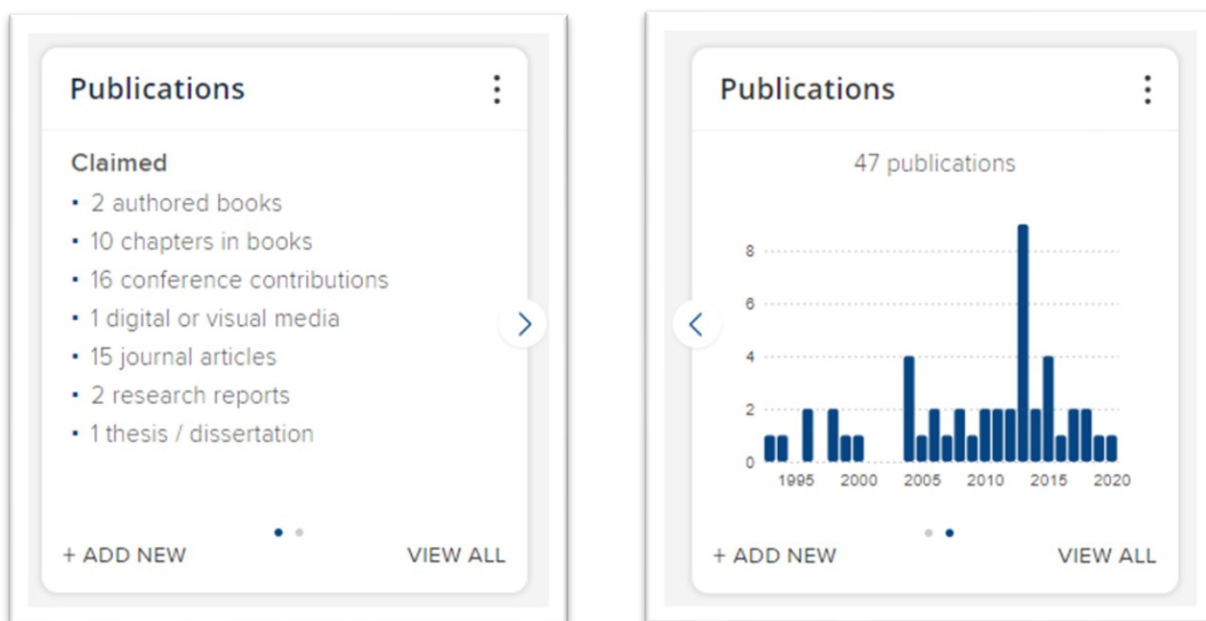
Publications

Claimed
- 2 authored books
- 10 chapters in books
- 16 conference contributions
- 1 digital or visual media
- 15 journal articles
- 2 research reports
- 1 thesis / dissertation

+ ADD NEW VIEW ALL

Publications

47 publications

8
6
4
2
0
1995 2000 2005 2010 2015 2020

+ ADD NEW VIEW ALL